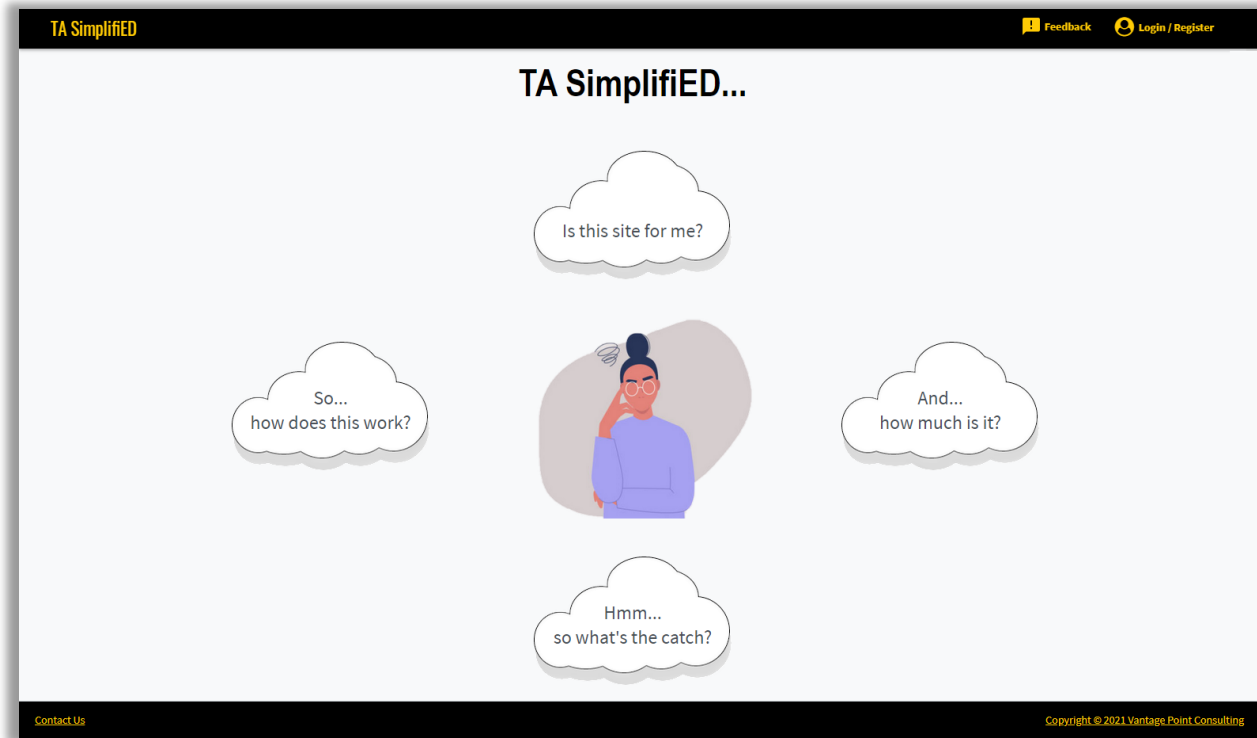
TA SimplifiED

Feedback Login / Register

TA SimplifiED...

Is this site for me?

So...
how does this work?

And...
how much is it?

Hmm...
so what's the catch?

Contact Us

Copyright © 2021 Vantage Point Consulting